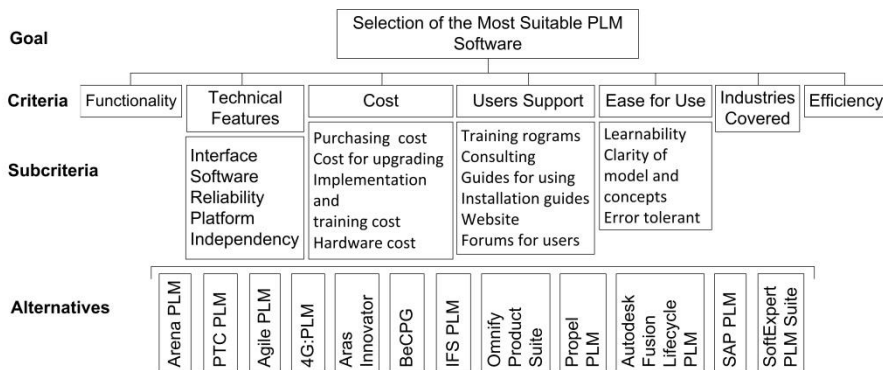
Goal

Selection of the Most Suitable PLM Software

Criteria

Functionality

Technical Features

Cost

Users Support

Ease for Use

Industries Covered

Efficiency

Subcriteria

Interface
Software
Reliability
Platform
Independency

Purchasing cost
Cost for upgrading
Implementation and training cost
Hardware cost

Training rograms
Consulting
Guides for using
Installation guides
Website
Forums for users

Learnability
Clarity of model and concepts
Error tolerant

Alternatives

Arena PLM

PTC PLM

Agile PLM

4G:PLM

Aras Innovator

BeCPG

IFS PLM

Omnify Product Suite

Propel PLM

Autodesk Fusion Lifecycle PLM

SAP PLM

SoftExpert PLM Suite